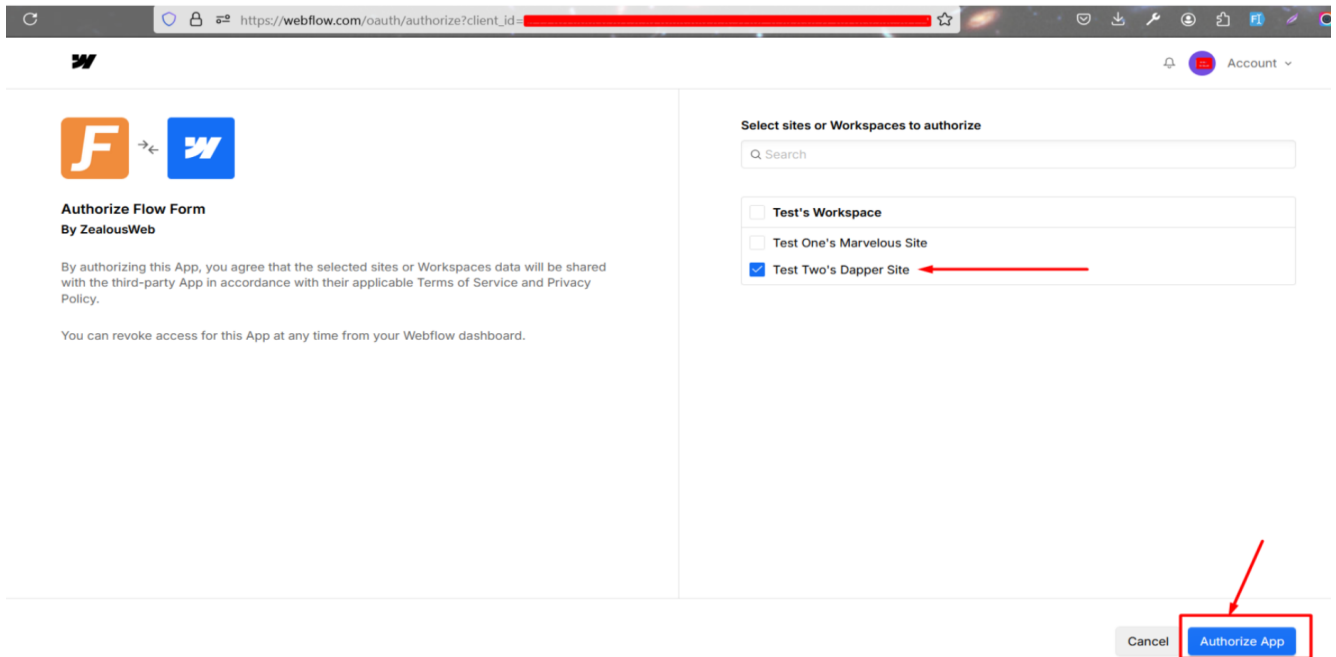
https://webflow.com/oauth/authorize?client_id=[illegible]

Account

Authorize Flow Form
By ZealousWeb

By authorizing this App, you agree that the selected sites or Workspaces data will be shared with the third-party App in accordance with their applicable Terms of Service and Privacy Policy.

You can revoke access for this App at any time from your Webflow dashboard.

Select sites or Workspaces to authorize

Search

Test's Workspace
Test One's Marvelous Site
Test Two's Dapper Site

Cancel
Authorize App